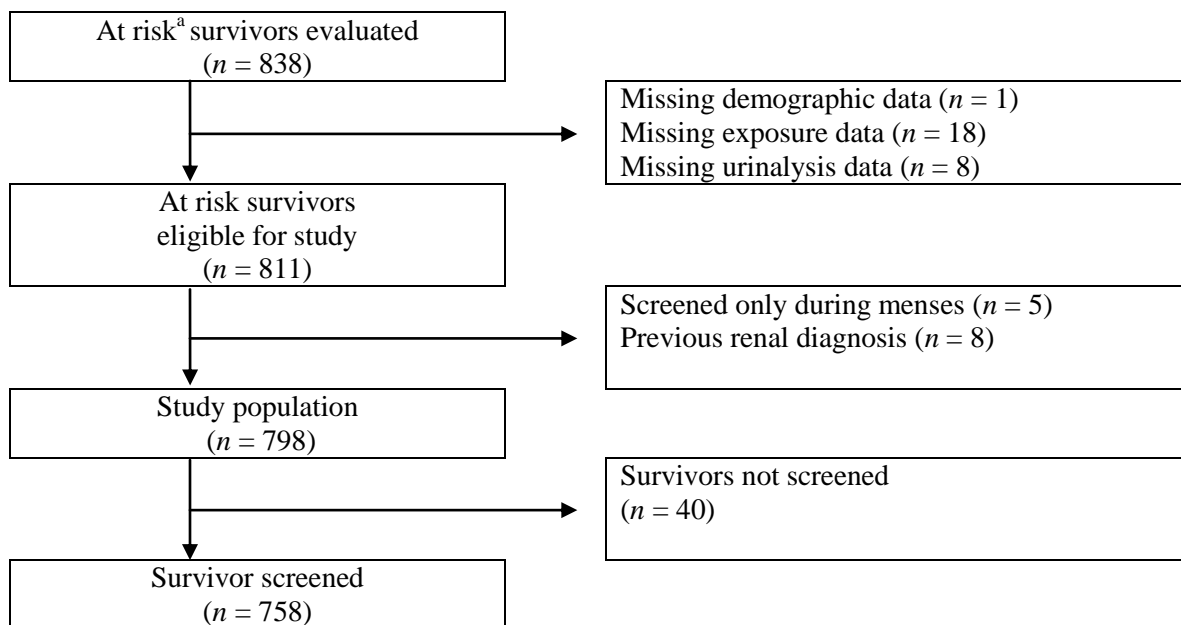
At risk$^{a}$ survivors evaluated ($n$ = 838)

Missing demographic data ($n$ = 1)
Missing exposure data ($n$ = 18)
Missing urinalysis data ($n$ = 8)

At risk survivors eligible for study ($n$ = 811)

Screened only during menses ($n$ = 5)
Previous renal diagnosis ($n$ = 8)

Study population ($n$ = 798)

Survivors not screened ($n$ = 40)

Survivor screened ($n$ = 758)